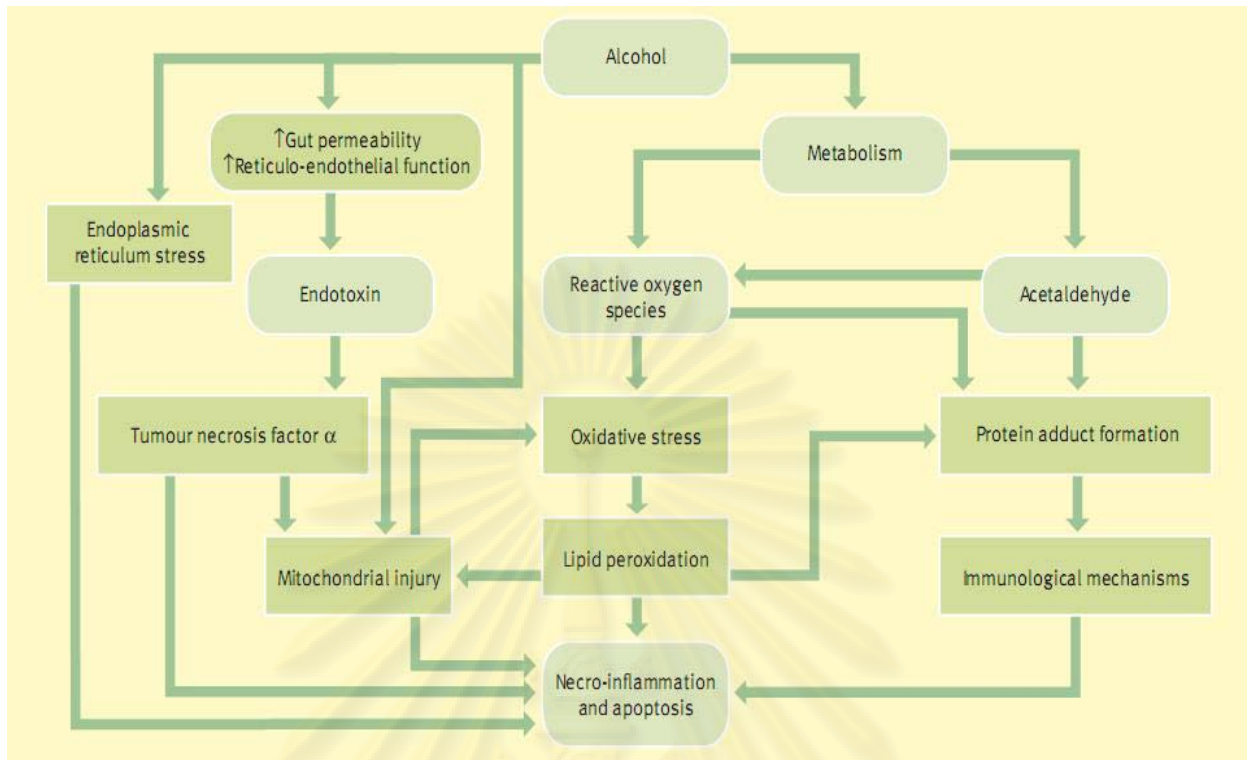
Alcohol

↑Gut permeability
↑Reticulo-endothelial function

Metabolism

Endoplasmic reticulum stress

Endotoxin

Reactive oxygen species

Acetaldehyde

Tumour necrosis factor $\alpha$

Oxidative stress

Protein adduct formation

Mitochondrial injury

Lipid peroxidation

Immunological mechanisms

Necro-inflammation and apoptosis